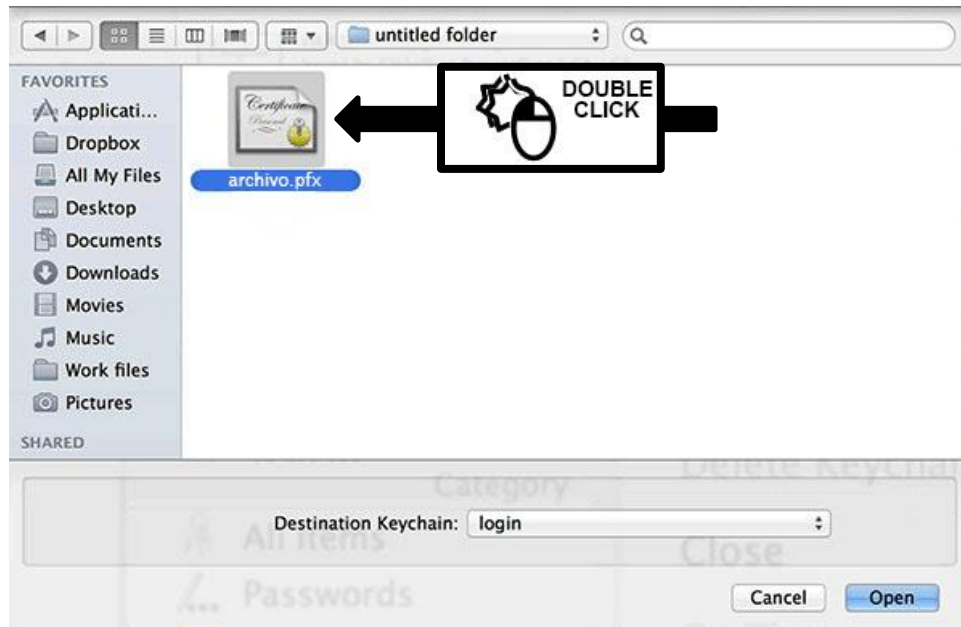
untitled folder

FAVORITES
Applicati...
Dropbox
All My Files
Desktop
Documents
Downloads
Movies
Music
Work files
Pictures
SHARED

Certificate

archivo.pfx

DOUBLE CLICK

Category
All Items
Passwords
Delete Keychain
Close

Destination Keychain: login

Cancel
Open